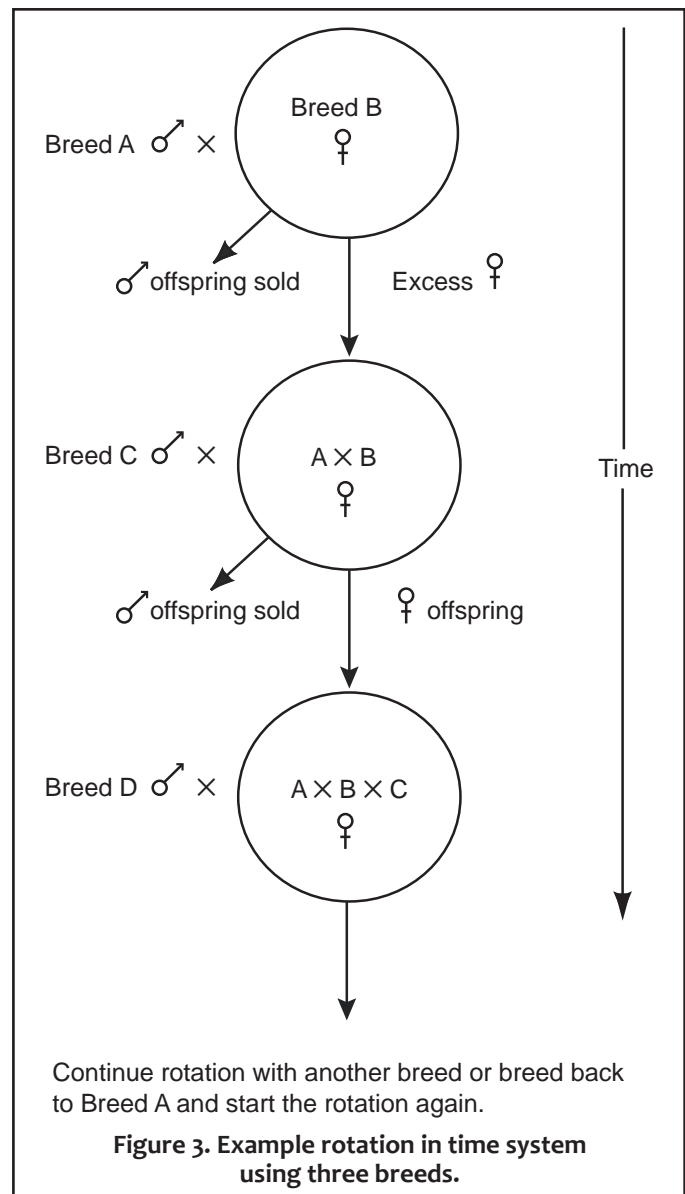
Breed B
♀

Breed A ♂ ×

♂ offspring sold

Excess ♀

Breed C ♂ ×

A × B
♀

Time

♂ offspring sold

♀ offspring

Breed D ♂ ×

A × B × C
♀

Continue rotation with another breed or breed back to Breed A and start the rotation again.

**Figure 3. Example rotation in time system using three breeds.**